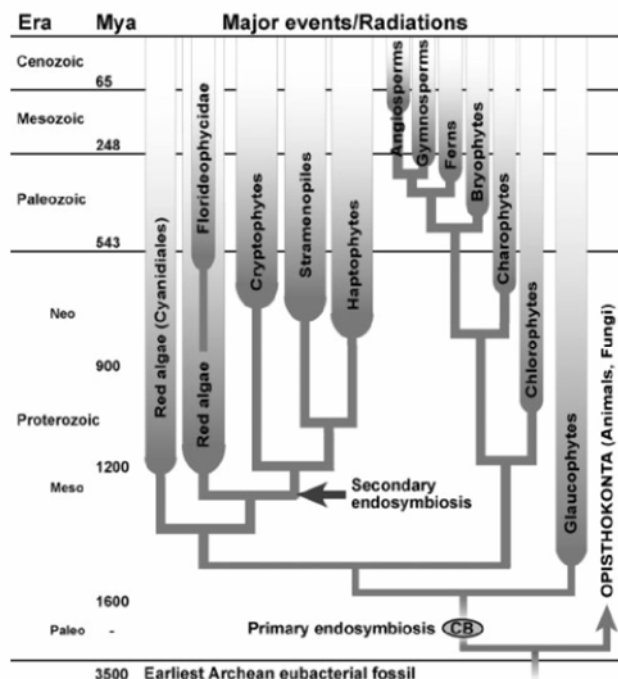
Era Mya Major events/Radiations

Cenozoic
65
Mesozoic
248
Paleozoic
543
Neo
900
Proterozoic
1200
Meso
1600
Paleo -
3500 Earliest Archean eubacterial fossil

Red algae (Cyanidiales)
Floridiophycidae
Red algae
Cryptophytes
Stramenopiles
Haptophytes
Angiosperms
Gymnosperms
Ferns
Bryophytes
Charophytes
Chlorophytes
Glaucophytes
OPISTHOKONTA (Animals, Fungi)

Secondary endosymbiosis
Primary endosymbiosis
CB